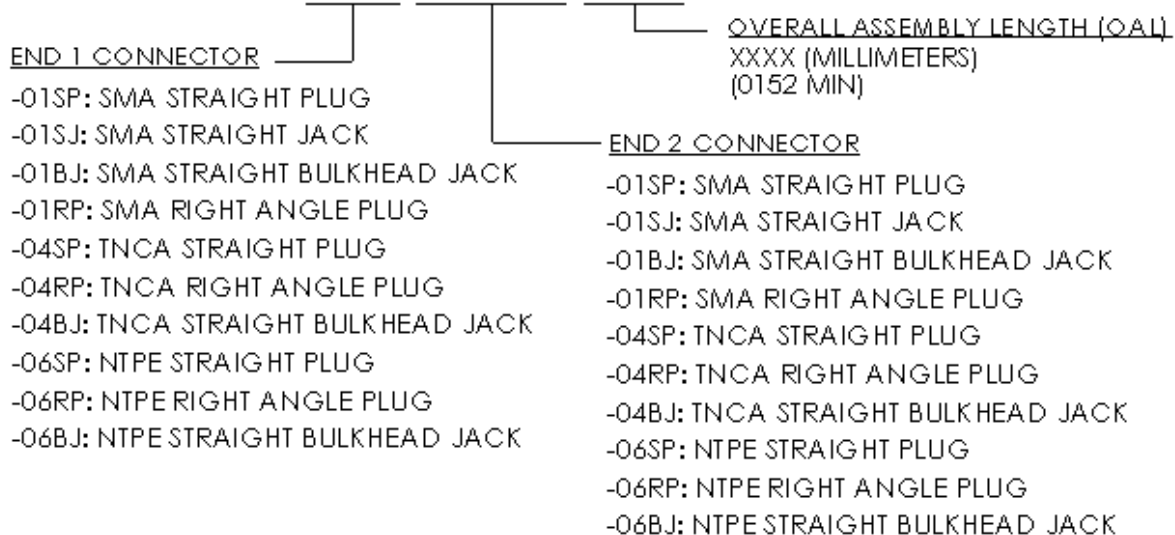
OVERALL ASSEMBLY LENGTH (OAL)
XXXX (MILLIMETERS)
(0152 MIN)

END 1 CONNECTOR

-01SP: SMA STRAIGHT PLUG
-01SJ: SMA STRAIGHT JACK
-01BJ: SMA STRAIGHT BULKHEAD JACK
-01RP: SMA RIGHT ANGLE PLUG
-04SP: TNCA STRAIGHT PLUG
-04RP: TNCA RIGHT ANGLE PLUG
-04BJ: TNCA STRAIGHT BULKHEAD JACK
-06SP: NTPE STRAIGHT PLUG
-06RP: NTPE RIGHT ANGLE PLUG
-06BJ: NTPE STRAIGHT BULKHEAD JACK

END 2 CONNECTOR

-01SP: SMA STRAIGHT PLUG
-01SJ: SMA STRAIGHT JACK
-01BJ: SMA STRAIGHT BULKHEAD JACK
-01RP: SMA RIGHT ANGLE PLUG
-04SP: TNCA STRAIGHT PLUG
-04RP: TNCA RIGHT ANGLE PLUG
-04BJ: TNCA STRAIGHT BULKHEAD JACK
-06SP: NTPE STRAIGHT PLUG
-06RP: NTPE RIGHT ANGLE PLUG
-06BJ: NTPE STRAIGHT BULKHEAD JACK